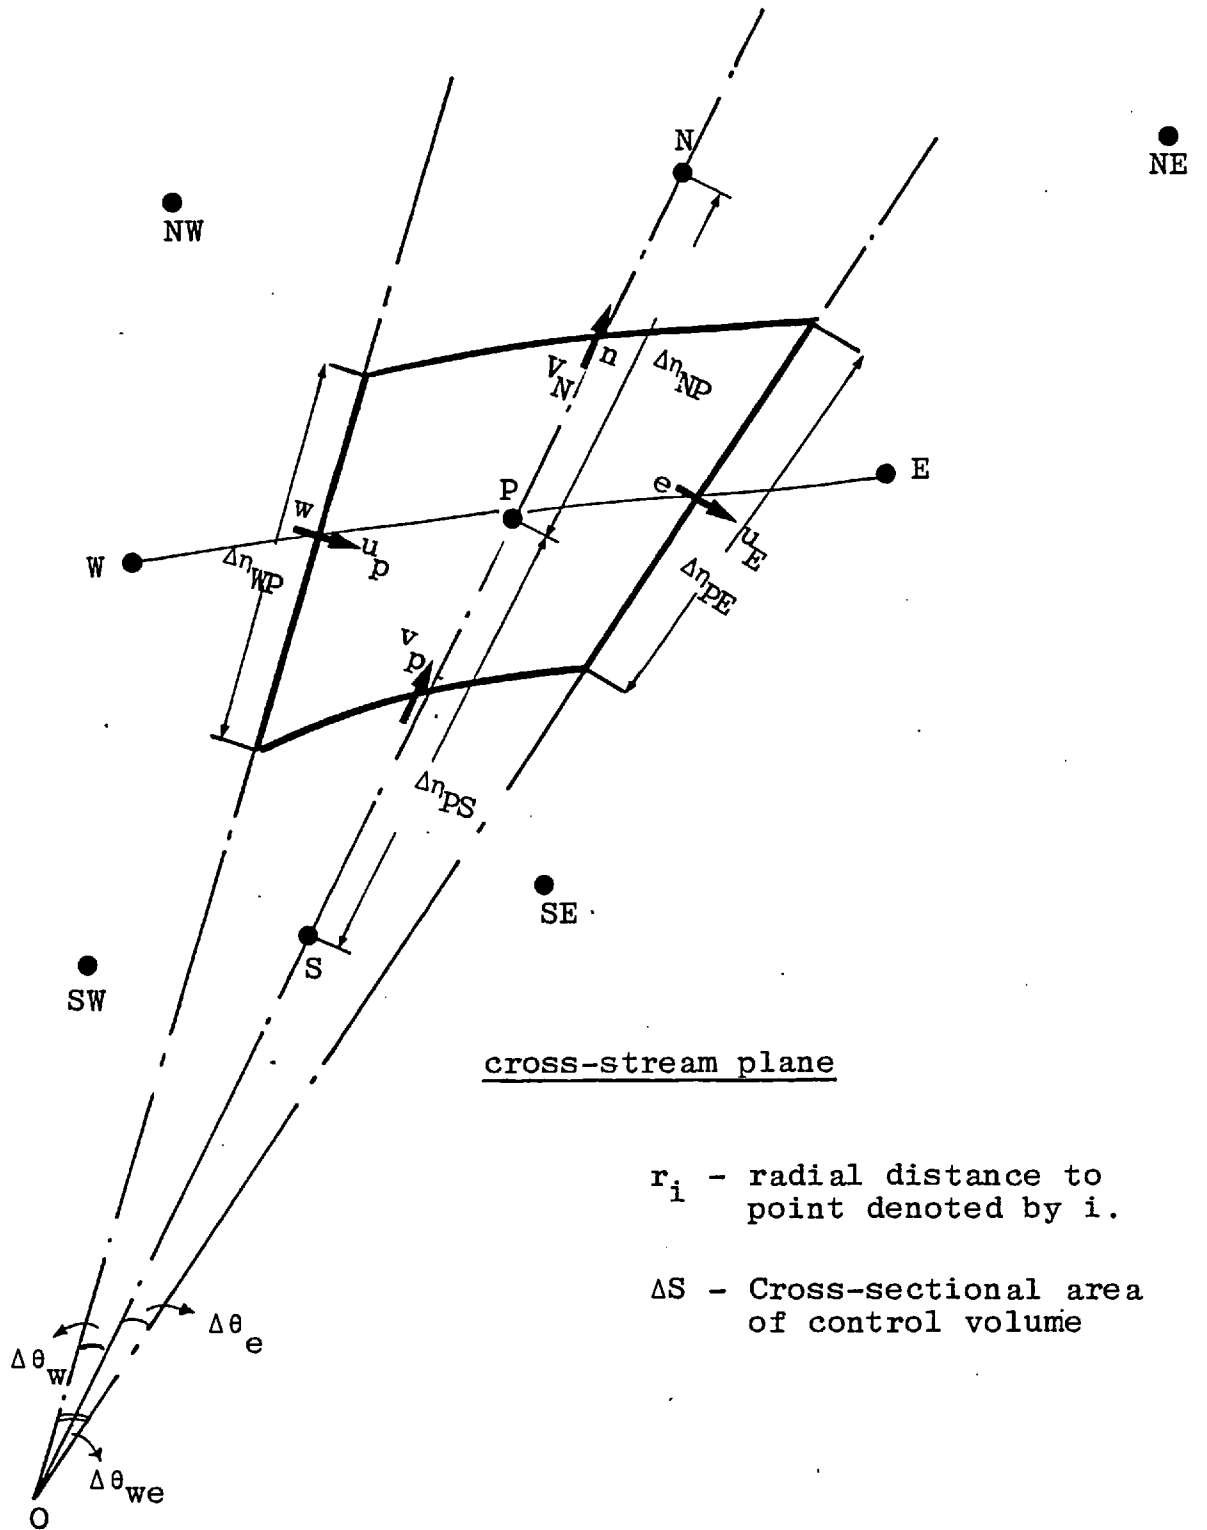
N

NE

NW

$V_N$

n

$\Delta n_{NP}$

P

E

e

w

W

$u_p$

$u_E$

$\Delta n_{WP}$

$\Delta n_{PE}$

$v_p$

$\Delta n_{PS}$

SE

S

SW

cross-stream plane

$r_i$ - radial distance to point denoted by i.

$\Delta S$ - Cross-sectional area of control volume

$\Delta\theta_e$

$\Delta\theta_w$

$\Delta\theta_{we}$

O